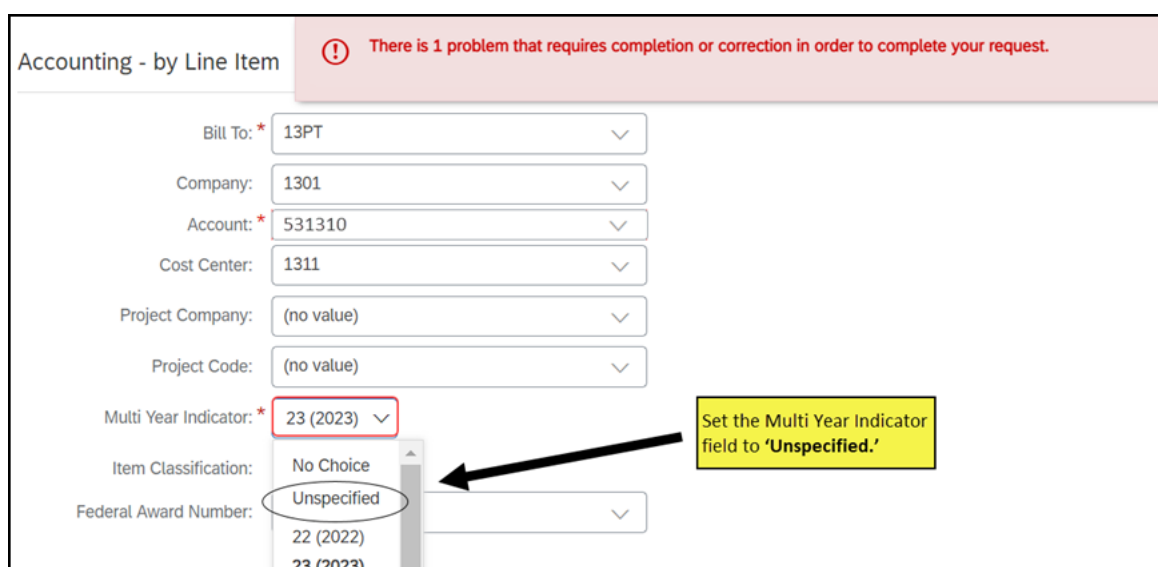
Accounting - by Line Item

There is 1 problem that requires completion or correction in order to complete your request.

Bill To: * 13PT

Company: 1301

Account: * 531310

Cost Center: 1311

Project Company: (no value)

Project Code: (no value)

Multi Year Indicator: * 23 (2023)

Item Classification:

Federal Award Number:

No Choice
Unspecified
22 (2022)
23 (2023)

Set the Multi Year Indicator field to **'Unspecified.'**